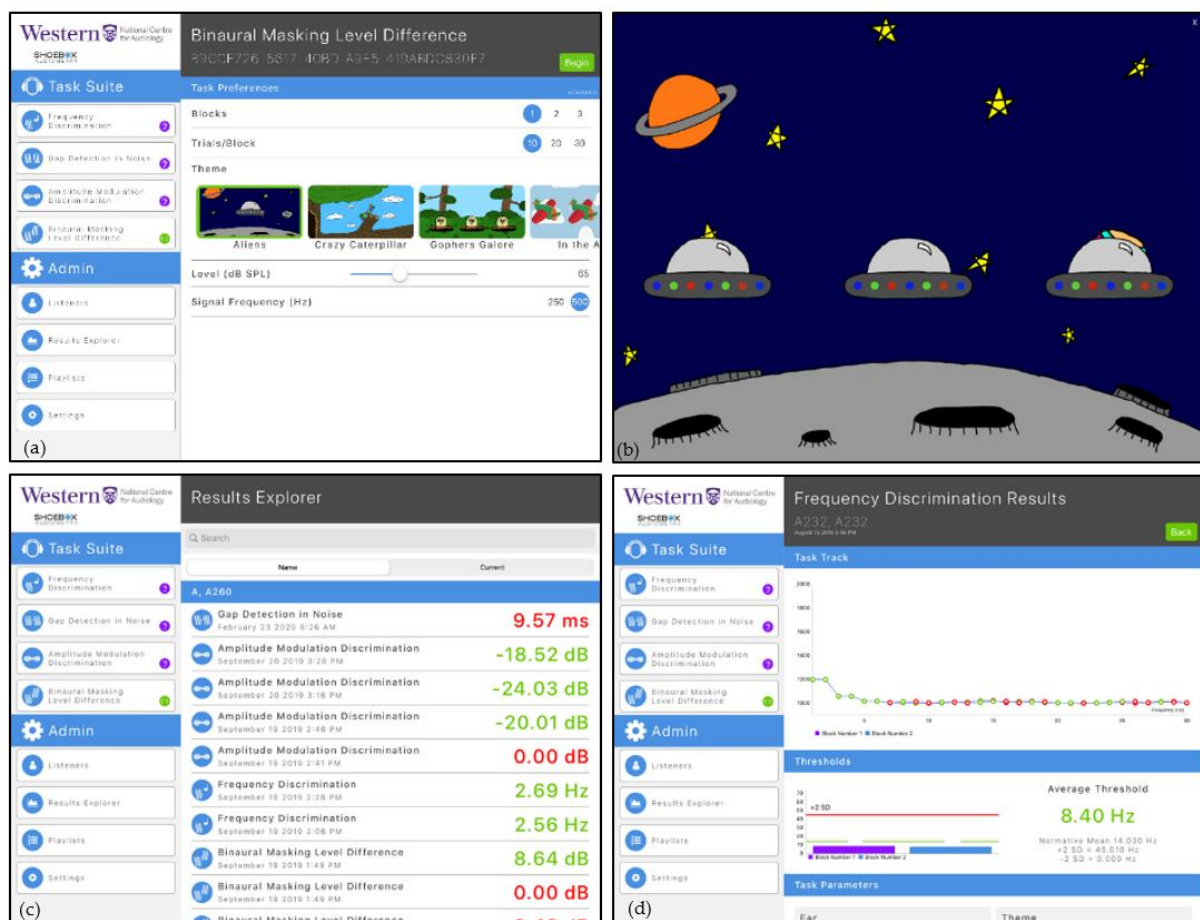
Western National Centre for Audiology
SHOEBOX

Binaural Masking Level Difference
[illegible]
Begin

Task Suite
Frequency Discrimination
Gap Detection in Noise
Amplitude Modulation Discrimination
Binaural Masking Level Difference
Admin
Listeners
Results Explorer
Playlists
Settings

Task Preferences
Blocks 1 2 3
Trials/Block 10 20 30
Theme
Aliens
Crazy Caterpillar
Gophers Galore
In the A
Level (dB SPL) 65
Signal Frequency (Hz) 250 500

(a)

(b)

Western National Centre for Audiology
SHOEBOX

Results Explorer
Search
Name
Current

Task Suite
Frequency Discrimination
Gap Detection in Noise
Amplitude Modulation Discrimination
Binaural Masking Level Difference
Admin
Listeners
Results Explorer
Playlists
Settings

A, A260
Gap Detection in Noise February 23 2020 8:26 AM 9.57 ms
Amplitude Modulation Discrimination September 20 2019 3:28 PM -18.52 dB
Amplitude Modulation Discrimination September 20 2019 3:16 PM -24.03 dB
Amplitude Modulation Discrimination September 19 2019 2:46 PM -20.01 dB
Amplitude Modulation Discrimination September 19 2019 2:41 PM 0.00 dB
Frequency Discrimination September 19 2019 2:28 PM 2.69 Hz
Frequency Discrimination September 19 2019 2:06 PM 2.56 Hz
Binaural Masking Level Difference September 19 2019 1:49 PM 8.64 dB
Binaural Masking Level Difference September 19 2019 1:45 PM 0.00 dB
Binaural Masking Level Difference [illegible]

(c)

Western National Centre for Audiology
SHOEBOX

Frequency Discrimination Results
A232, A232
August 14 2019 3:56 PM
Back

Task Suite
Frequency Discrimination
Gap Detection in Noise
Amplitude Modulation Discrimination
Binaural Masking Level Difference
Admin
Listeners
Results Explorer
Playlists
Settings

Task Track
2000
1800
1600
1400
1200
1000
5 10 15 20 25 30
Frequency (Hz)
Block Number 1 Block Number 2

Thresholds
+2 SD
Block Number 1 Block Number 2
Average Threshold
8.40 Hz
Normative Mean 14.030 Hz
+2 SD = 45.010 Hz
-2 SD = 0.000 Hz

Task Parameters
Ear
Theme

(d)